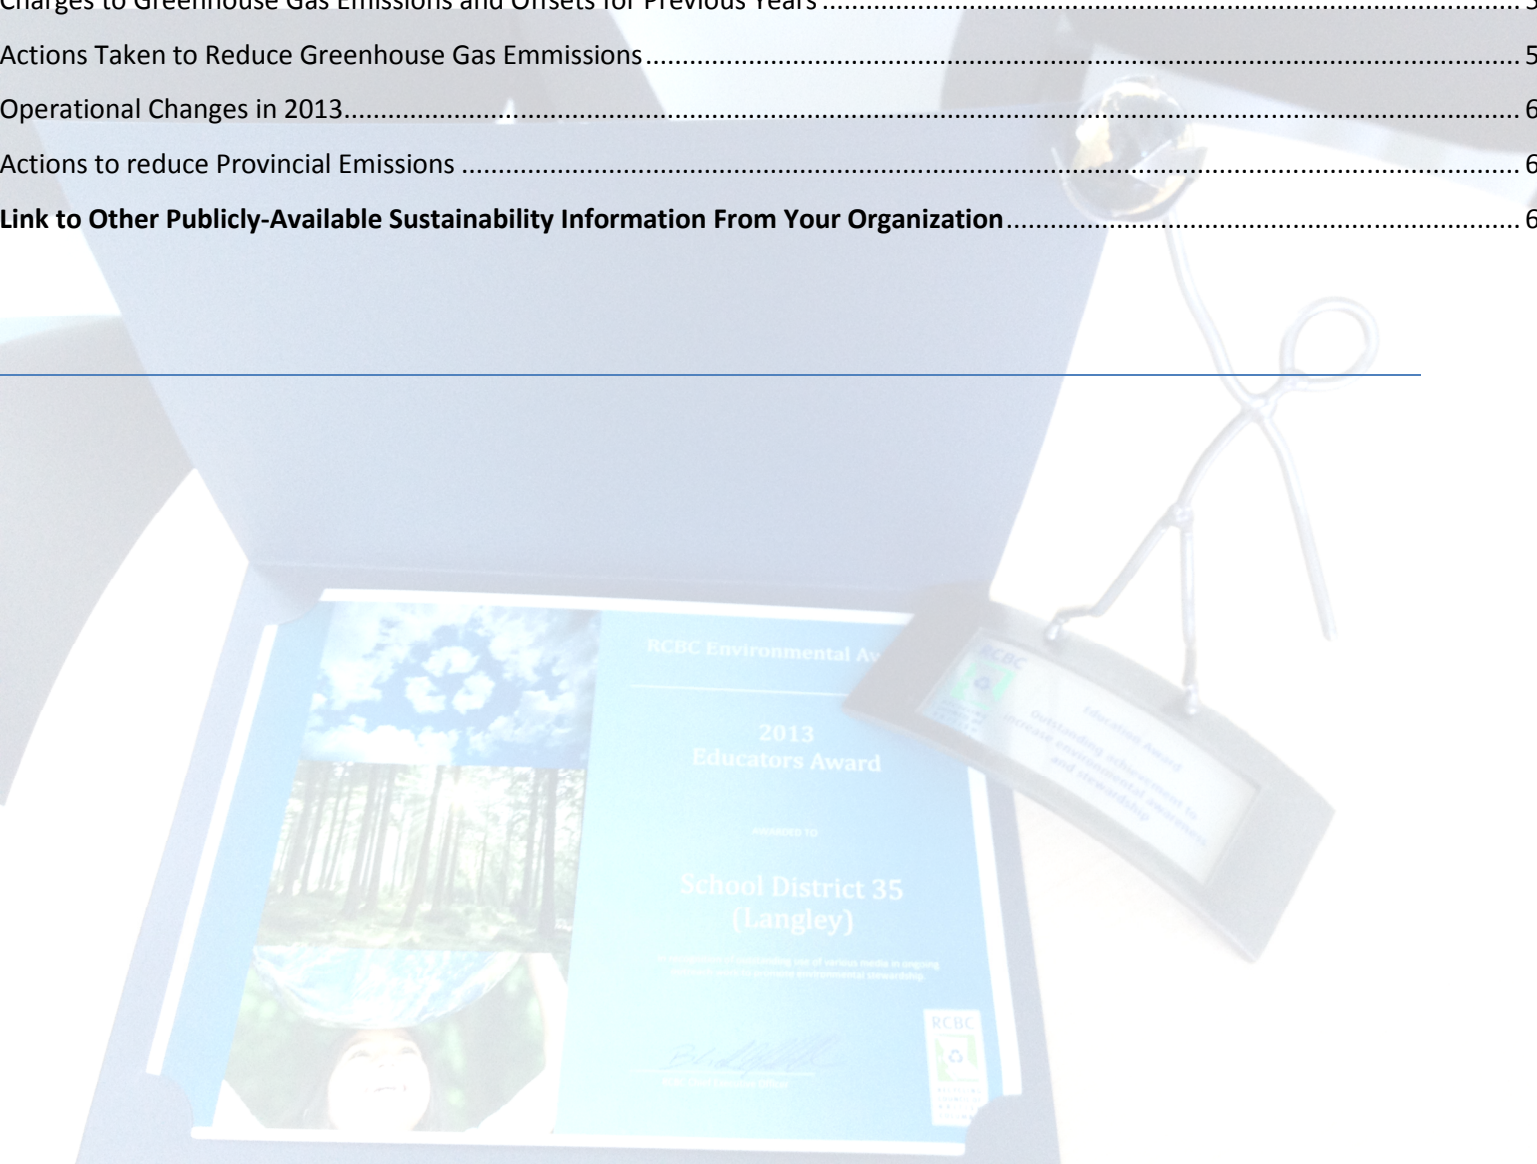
Charges to Greenhouse Gas Emissions and Offsets for Previous Years ........ 5
Actions Taken to Reduce Greenhouse Gas Emmissions ........ 5
Operational Changes in 2013 ........ 6
Actions to reduce Provincial Emissions ........ 6
**Link to Other Publicly-Available Sustainability Information From Your Organization** ........ 6

RCBC Environmental Av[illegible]

2013
Educators Award

AWARDED TO

School District 35
(Langley)

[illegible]

RCBC

RCBC

Education Award
Outstanding achievement to increase environmental awareness and stewardship